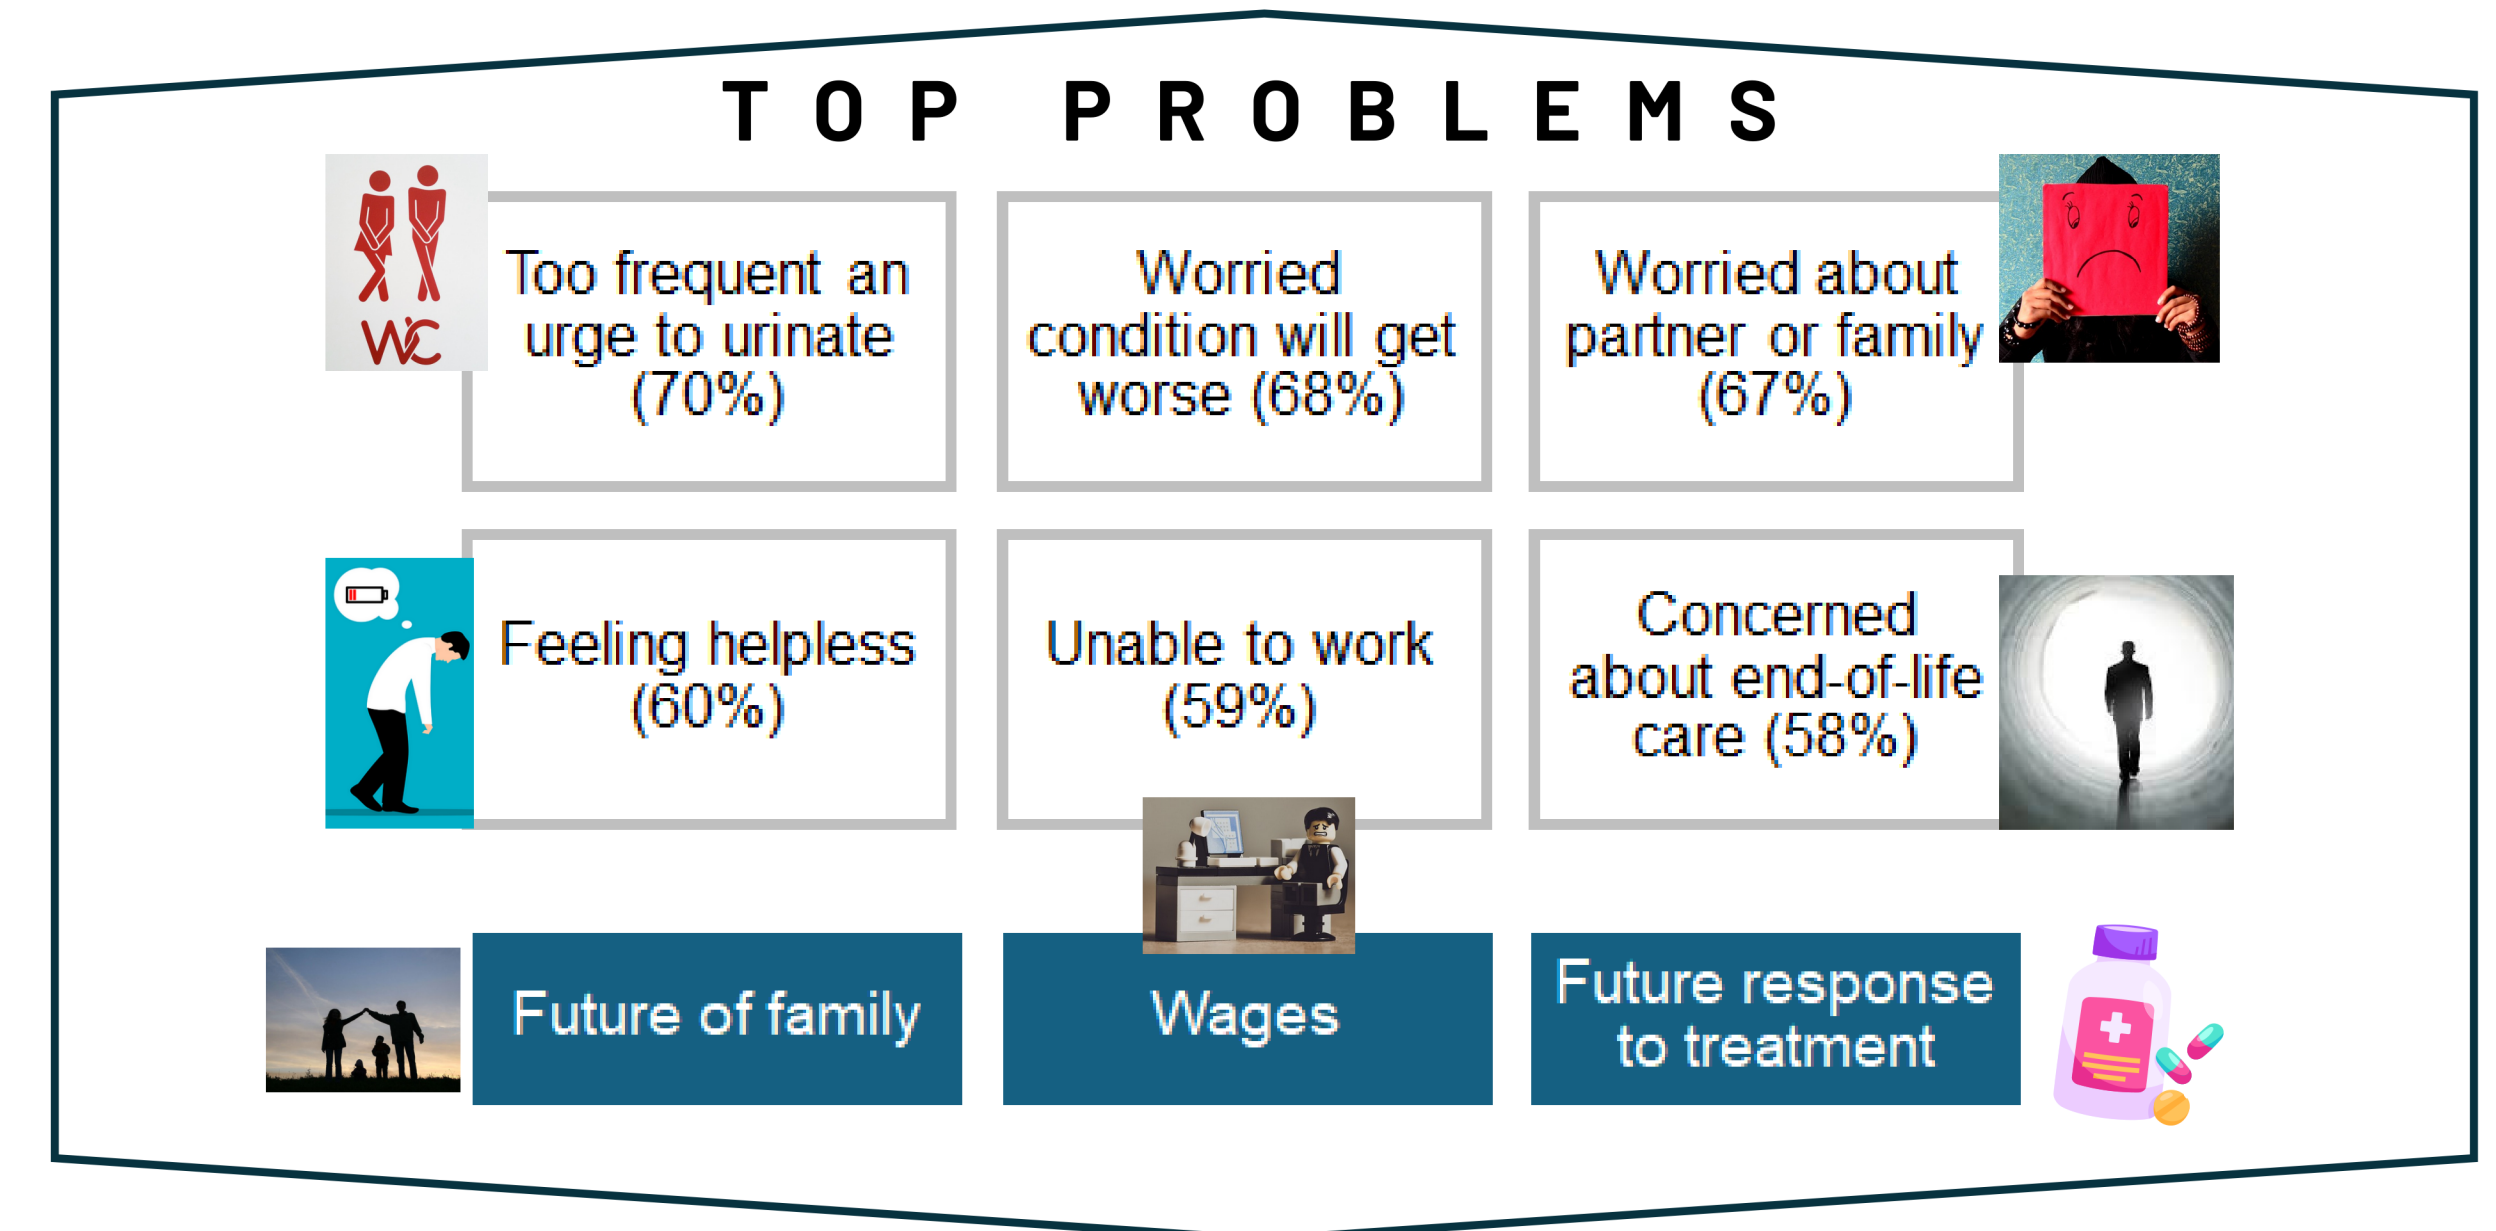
TOP PROBLEMS

WC

Too frequent an urge to urinate (70%)

Worried condition will get worse (68%)

Worried about partner or family (67%)

Feeling helpless (60%)

Unable to work (59%)

Concerned about end-of-life care (58%)

Future of family

Wages

Future response to treatment